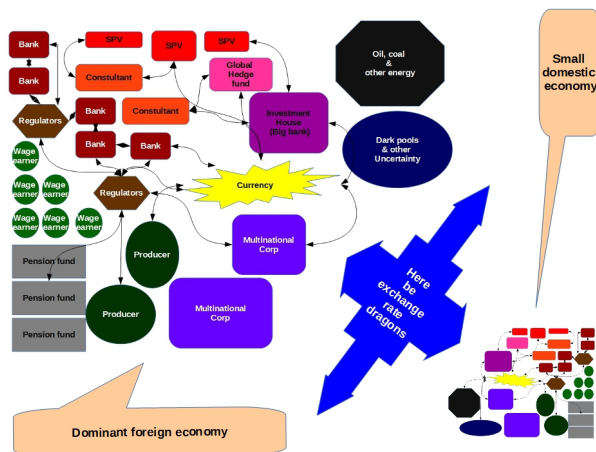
Bank

Bank

Regulators

SPV

SPV

SPV

Consultant

Global Hedge fund

Bank

Consultant

Bank

Bank

Investment House (Big bank)

Oil, coal & other energy

Small domestic economy

Dark pools & other Uncertainty

Wage earner

Wage earner

Wage earner

Wage earner

Wage earner

Wage earner

Regulators

Currency

Multinational Corp

Producer

Pension fund

Pension fund

Pension fund

Producer

Multinational Corp

Here be exchange rate dragons

Dominant foreign economy